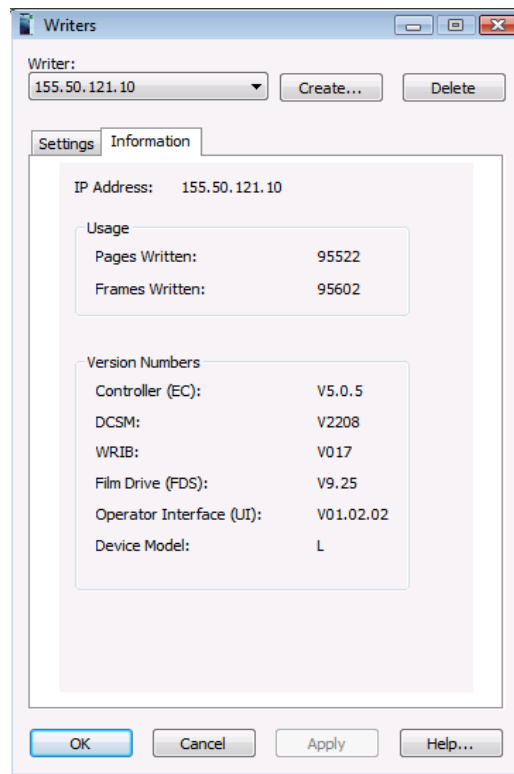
Writers

Writer:
155.50.121.10

Create...

Delete

Settings

Information

IP Address: 155.50.121.10

Usage

Pages Written: 95522

Frames Written: 95602

Version Numbers

Controller (EC): V5.0.5

DCSM: V2208

WRIB: V017

Film Drive (FDS): V9.25

Operator Interface (UI): V01.02.02

Device Model: L

OK

Cancel

Apply

Help...